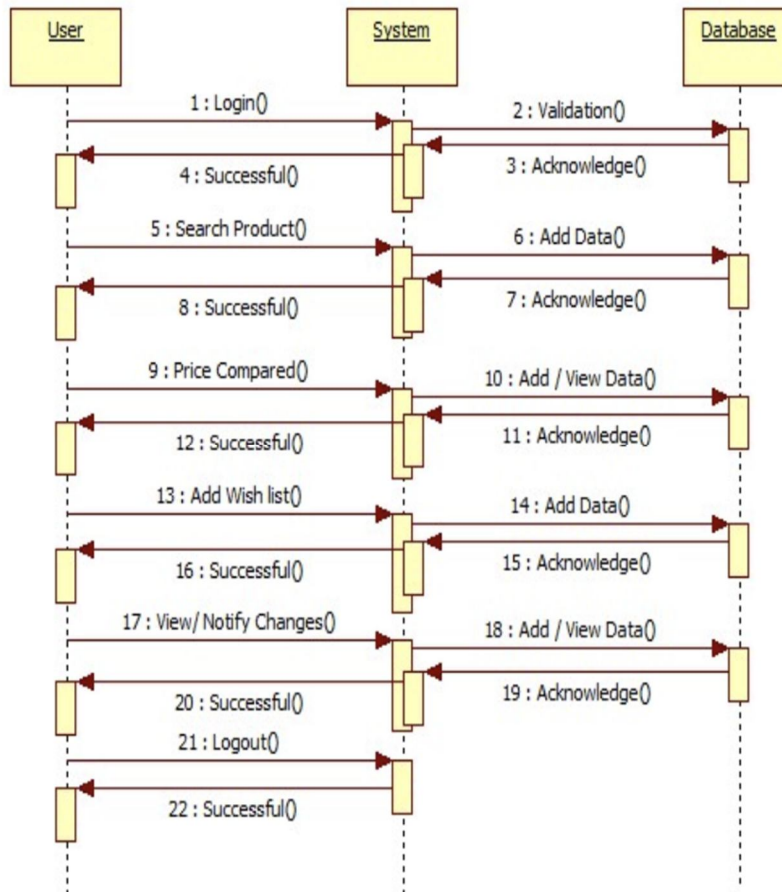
User

System

Database

1 : Login()

2 : Validation()

3 : Acknowledge()

4 : Successful()

5 : Search Product()

6 : Add Data()

7 : Acknowledge()

8 : Successful()

9 : Price Compared()

10 : Add / View Data()

11 : Acknowledge()

12 : Successful()

13 : Add Wish list()

14 : Add Data()

15 : Acknowledge()

16 : Successful()

17 : View/ Notify Changes()

18 : Add / View Data()

19 : Acknowledge()

20 : Successful()

21 : Logout()

22 : Successful()